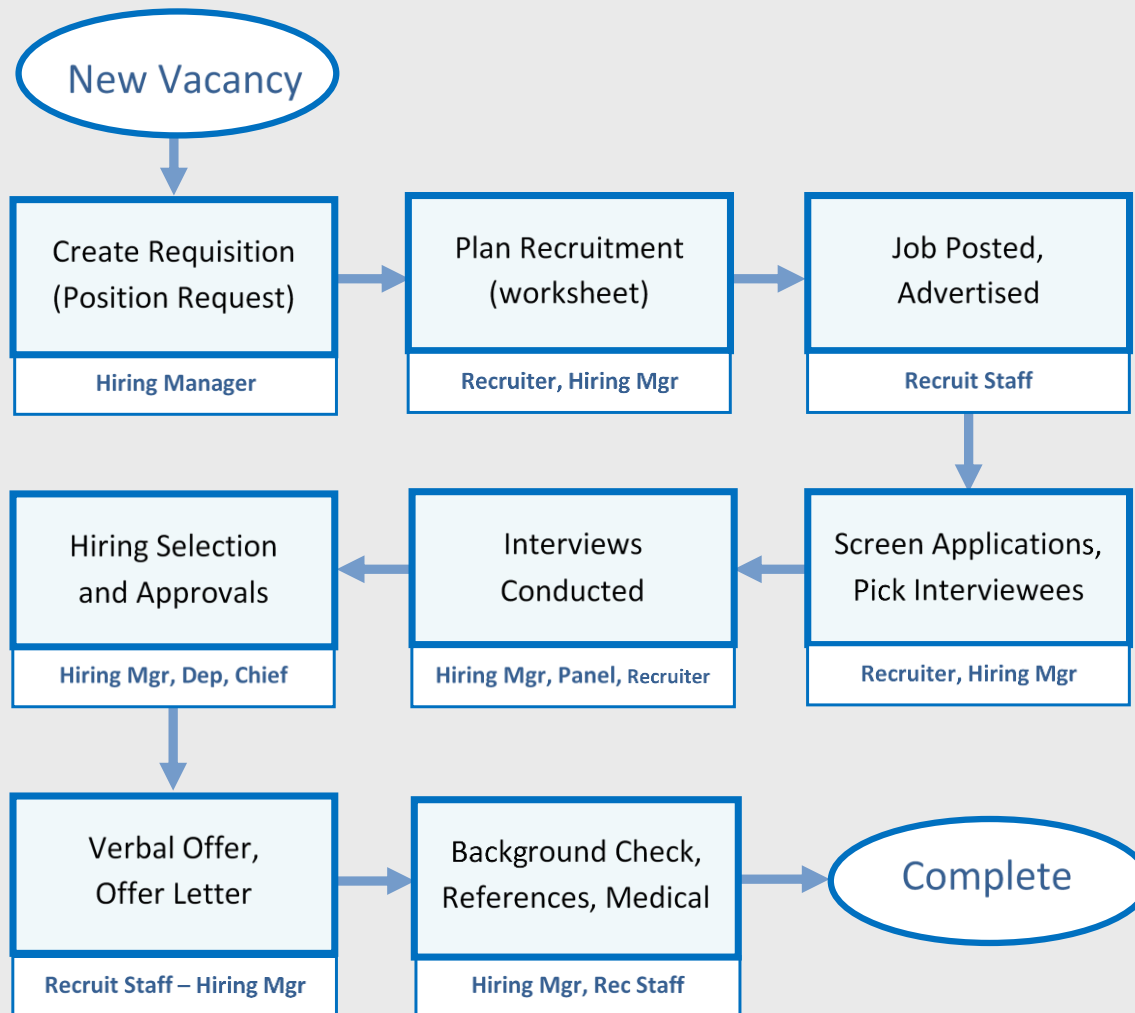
New Vacancy

Create Requisition (Position Request)

Hiring Manager

Plan Recruitment (worksheet)

Recruiter, Hiring Mgr

Job Posted, Advertised

Recruit Staff

Screen Applications, Pick Interviewees

Recruiter, Hiring Mgr

Interviews Conducted

Hiring Mgr, Panel, Recruiter

Hiring Selection and Approvals

Hiring Mgr, Dep, Chief

Verbal Offer, Offer Letter

Recruit Staff – Hiring Mgr

Background Check, References, Medical

Hiring Mgr, Rec Staff

Complete